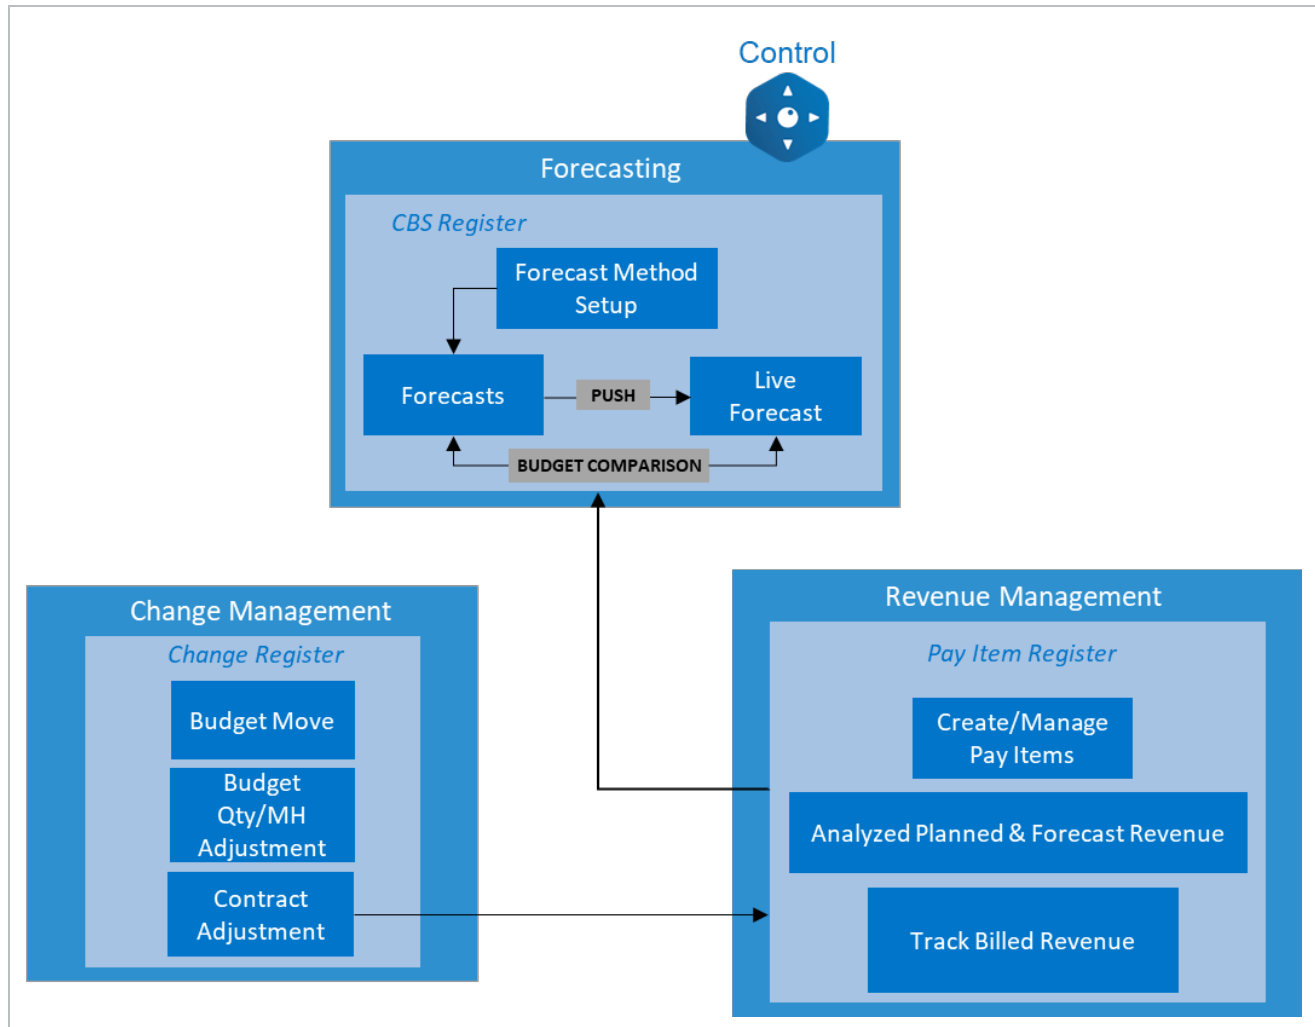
Control

Forecasting

CBS Register

Forecast Method Setup

Forecasts

PUSH

Live Forecast

BUDGET COMPARISON

Change Management

Change Register

Budget Move

Budget Qty/MH Adjustment

Contract Adjustment

Revenue Management

Pay Item Register

Create/Manage Pay Items

Analyzed Planned & Forecast Revenue

Track Billed Revenue